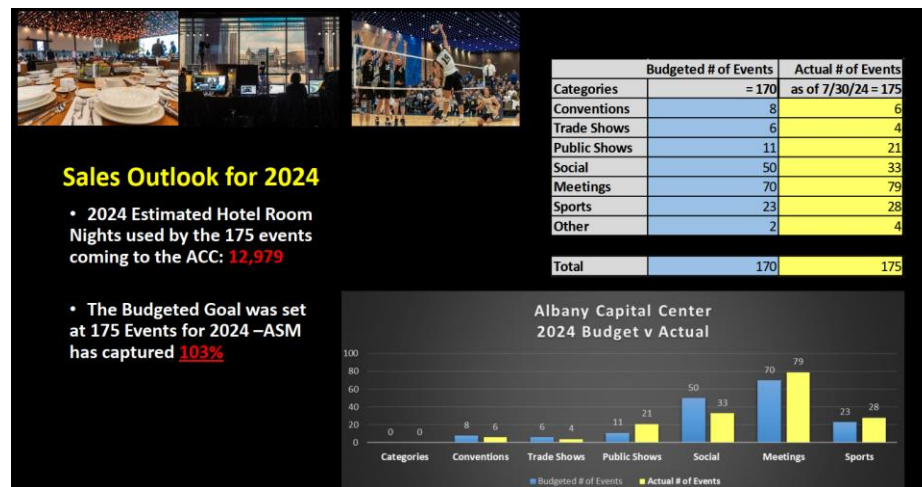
Sales Outlook for 2024

• 2024 Estimated Hotel Room Nights used by the 175 events coming to the ACC: 12,979

• The Budgeted Goal was set at 175 Events for 2024 –ASM has captured 103%

| Categories | Budgeted # of Events = 170 | Actual # of Events as of 7/30/24 = 175 |
|---|---|---|
| Conventions | 8 | 6 |
| Trade Shows | 6 | 4 |
| Public Shows | 11 | 21 |
| Social | 50 | 33 |
| Meetings | 70 | 79 |
| Sports | 23 | 28 |
| Other | 2 | 4 |
| | | |
| Total | 170 | 175 |

Albany Capital Center
2024 Budget v Actual

100
80
60
40
20
0

0 0 Categories
8 6 Conventions
6 4 Trade Shows
11 21 Public Shows
50 33 Social
70 79 Meetings
23 28 Sports

Budgeted # of Events   Actual # of Events